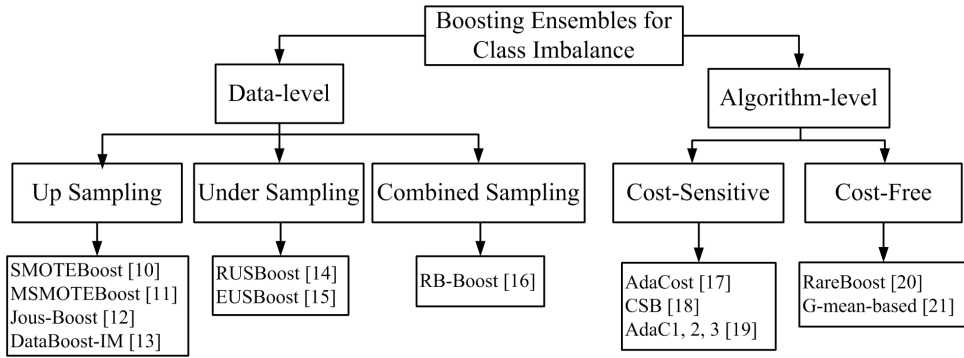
Boosting Ensembles for Class Imbalance

Data-level

Algorithm-level

Up Sampling

Under Sampling

Combined Sampling

Cost-Sensitive

Cost-Free

SMOTEBoost [10]
MSMOTEBoost [11]
Jous-Boost [12]
DataBoost-IM [13]

RUSBoost [14]
EUSBoost [15]

RB-Boost [16]

AdaCost [17]
CSB [18]
AdaC1, 2, 3 [19]

RareBoost [20]
G-mean-based [21]